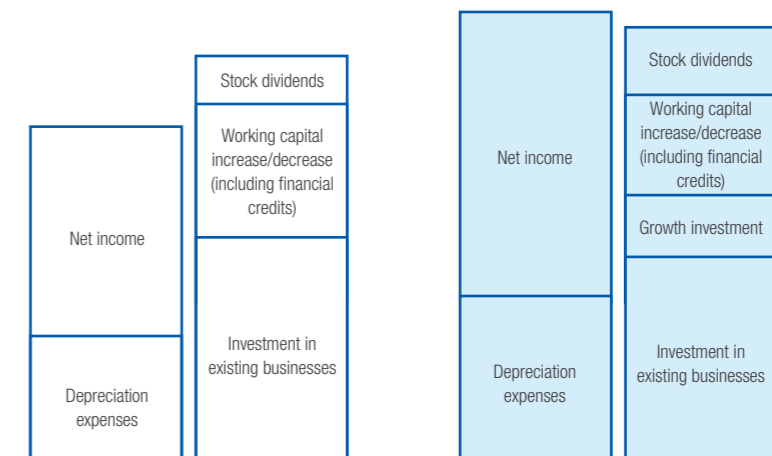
Net income

Depreciation expenses

Stock dividends

Working capital increase/decrease (including financial credits)

Investment in existing businesses

Net income

Depreciation expenses

Stock dividends

Working capital increase/decrease (including financial credits)

Growth investment

Investment in existing businesses